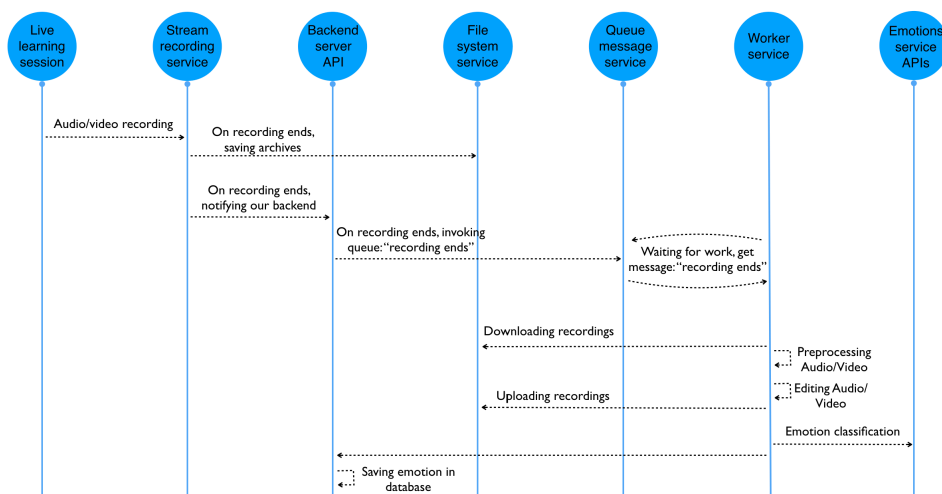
Live learning session

Stream recording service

Backend server API

File system service

Queue message service

Worker service

Emotions service APIs

Audio/video recording

On recording ends, saving archives

On recording ends, notifying our backend

On recording ends, invoking queue: "recording ends"

Waiting for work, get message: "recording ends"

Downloading recordings

Preprocessing Audio/Video

Editing Audio/ Video

Uploading recordings

Emotion classification

Saving emotion in database